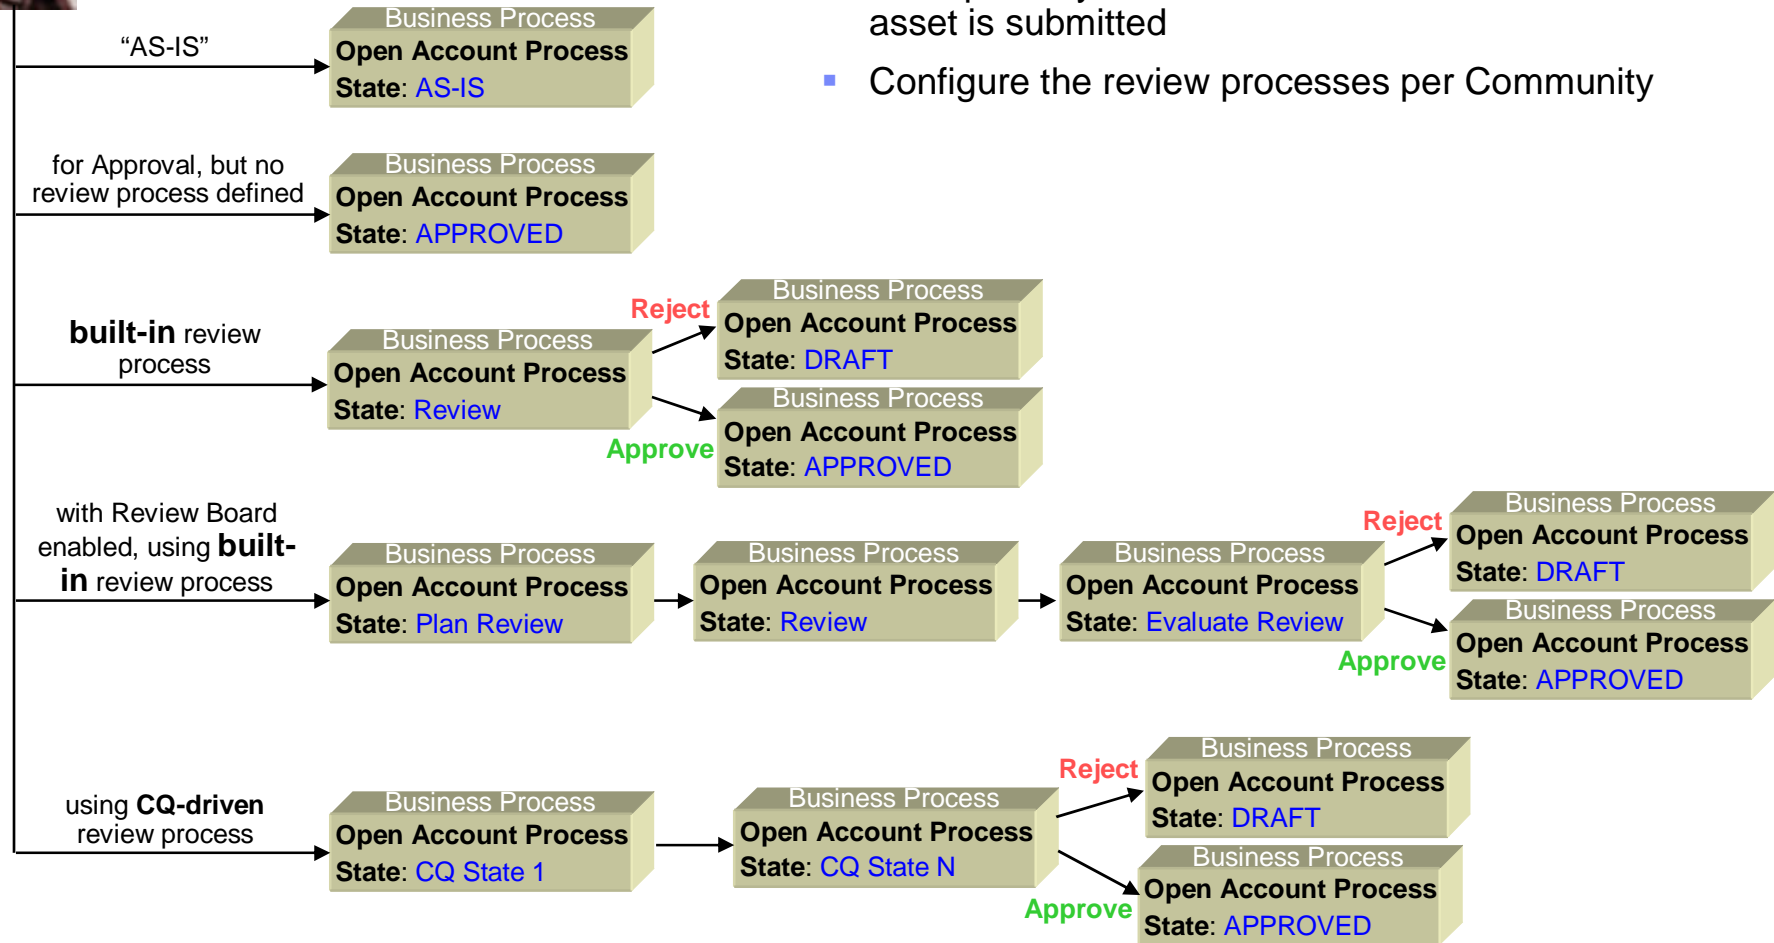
asset is submitted

Configure the review processes per Community

"AS-IS"

Business Process
Open Account Process
State: AS-IS

for Approval, but no review process defined

Business Process
Open Account Process
State: APPROVED

built-in review process

Business Process
Open Account Process
State: Review

Reject

Business Process
Open Account Process
State: DRAFT

Approve

Business Process
Open Account Process
State: APPROVED

with Review Board enabled, using built-in review process

Business Process
Open Account Process
State: Plan Review

Business Process
Open Account Process
State: Review

Business Process
Open Account Process
State: Evaluate Review

Reject

Business Process
Open Account Process
State: DRAFT

Approve

Business Process
Open Account Process
State: APPROVED

using CQ-driven review process

Business Process
Open Account Process
State: CQ State 1

Business Process
Open Account Process
State: CQ State N

Reject

Business Process
Open Account Process
State: DRAFT

Approve

Business Process
Open Account Process
State: APPROVED